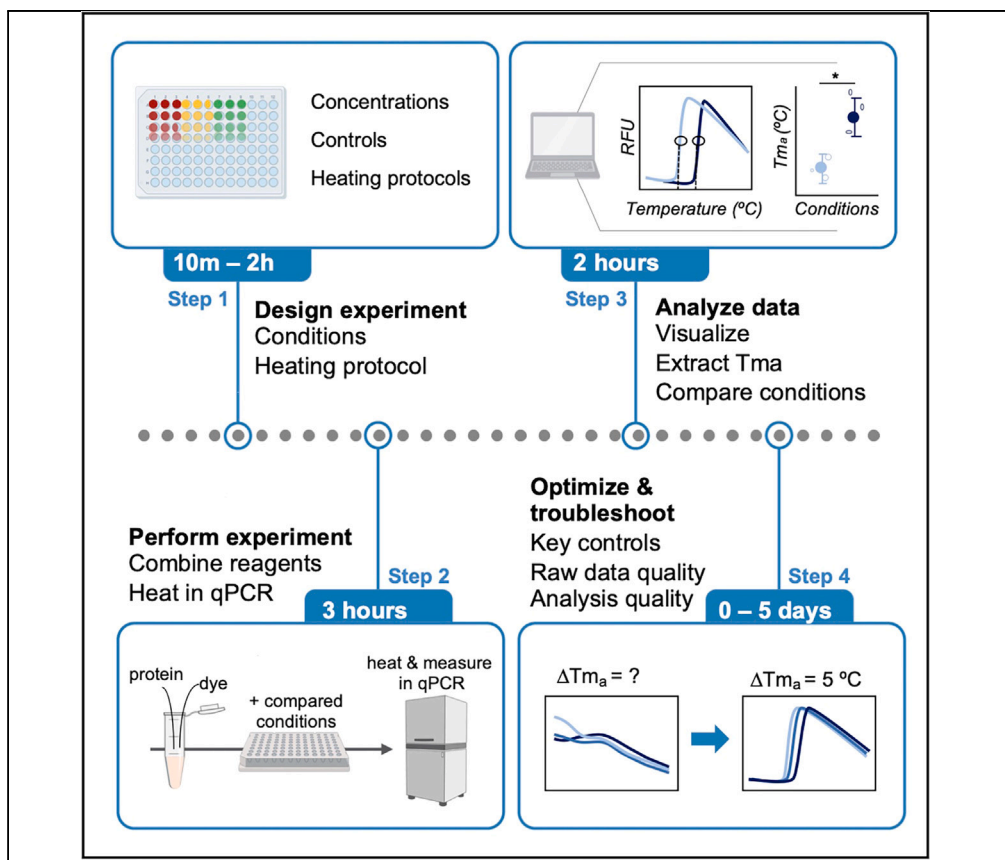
Concentrations
Controls
Heating protocols

10m – 2h

Step 1

**Design experiment**
Conditions
Heating protocol

RFU
Temperature (ºC)
*
$Tm_a$ (ºC)
Conditions

2 hours

Step 3

**Analyze data**
Visualize
Extract Tma
Compare conditions

**Perform experiment**
Combine reagents
Heat in qPCR

Step 2

3 hours

protein
dye
+ compared conditions
heat & measure in qPCR

**Optimize & troubleshoot**
Key controls
Raw data quality
Analysis quality

Step 4

0 – 5 days

$\Delta Tm_a$ = ?

$\Delta Tm_a$ = 5 ºC